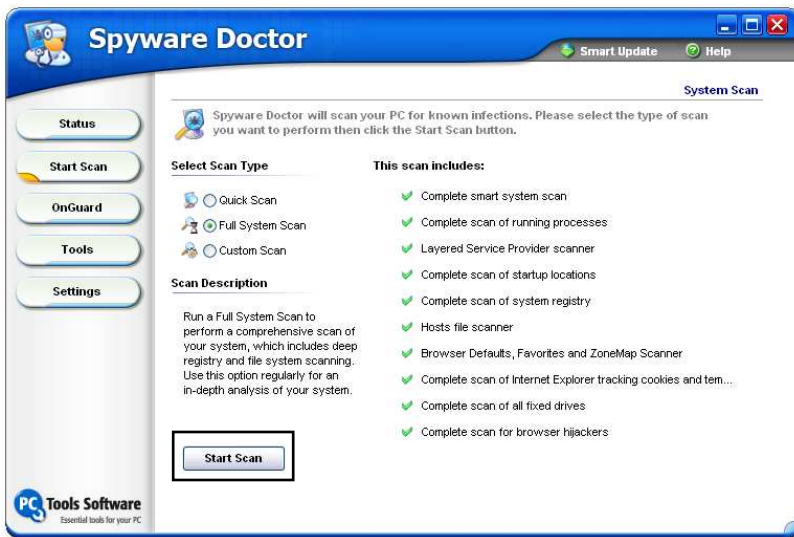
Spyware Doctor

Smart Update

Help

System Scan

Status

Start Scan

OnGuard

Tools

Settings

Spyware Doctor will scan your PC for known infections. Please select the type of scan you want to perform then click the Start Scan button.

Select Scan Type

Quick Scan

Full System Scan

Custom Scan

Scan Description

Run a Full System Scan to perform a comprehensive scan of your system, which includes deep registry and file system scanning. Use this option regularly for an in-depth analysis of your system.

Start Scan

This scan includes:

Complete smart system scan

Complete scan of running processes

Layered Service Provider scanner

Complete scan of startup locations

Complete scan of system registry

Hosts file scanner

Browser Defaults, Favorites and ZoneMap Scanner

Complete scan of Internet Explorer tracking cookies and tem...

Complete scan of all fixed drives

Complete scan for browser hijackers

PC Tools Software
Essential tools for your PC